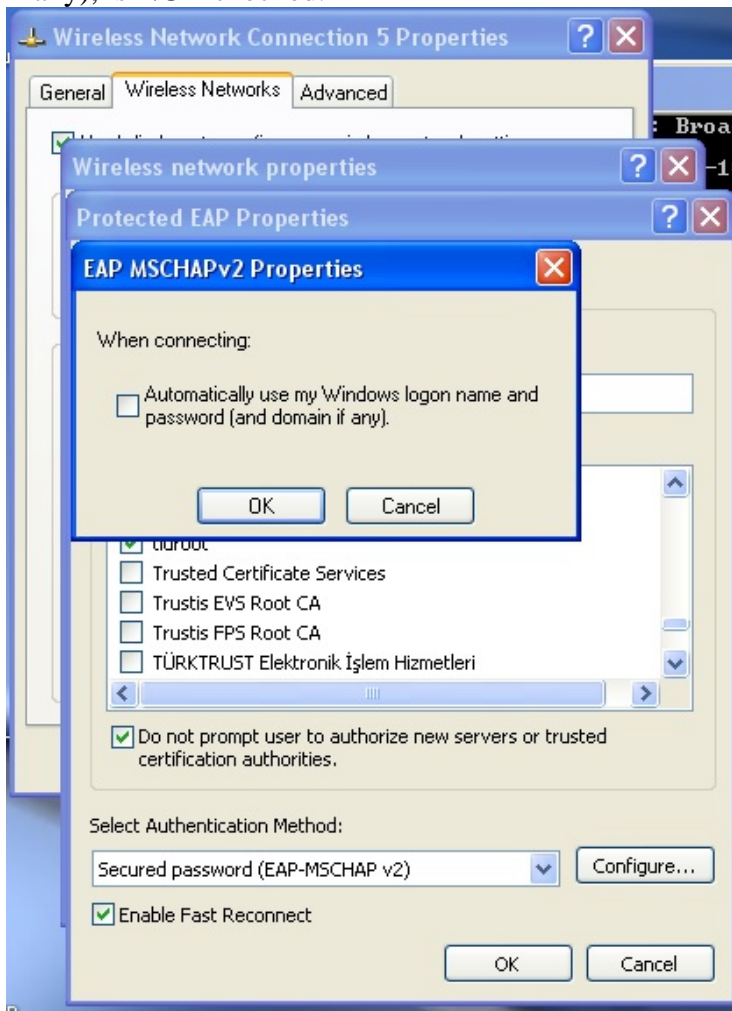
Wireless Network Connection 5 Properties

General | Wireless Networks | Advanced

: Broa

Wireless network properties

-1

Protected EAP Properties

EAP MSCHAPv2 Properties

When connecting:

Automatically use my Windows logon name and password (and domain if any).

OK

Cancel

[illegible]

Trusted Certificate Services

Trustis EVS Root CA

Trustis FPS Root CA

TÜRKTRUST Elektronik İşlem Hizmetleri

Do not prompt user to authorize new servers or trusted certification authorities.

Select Authentication Method:

Secured password (EAP-MSCHAP v2)

Configure...

Enable Fast Reconnect

OK

Cancel